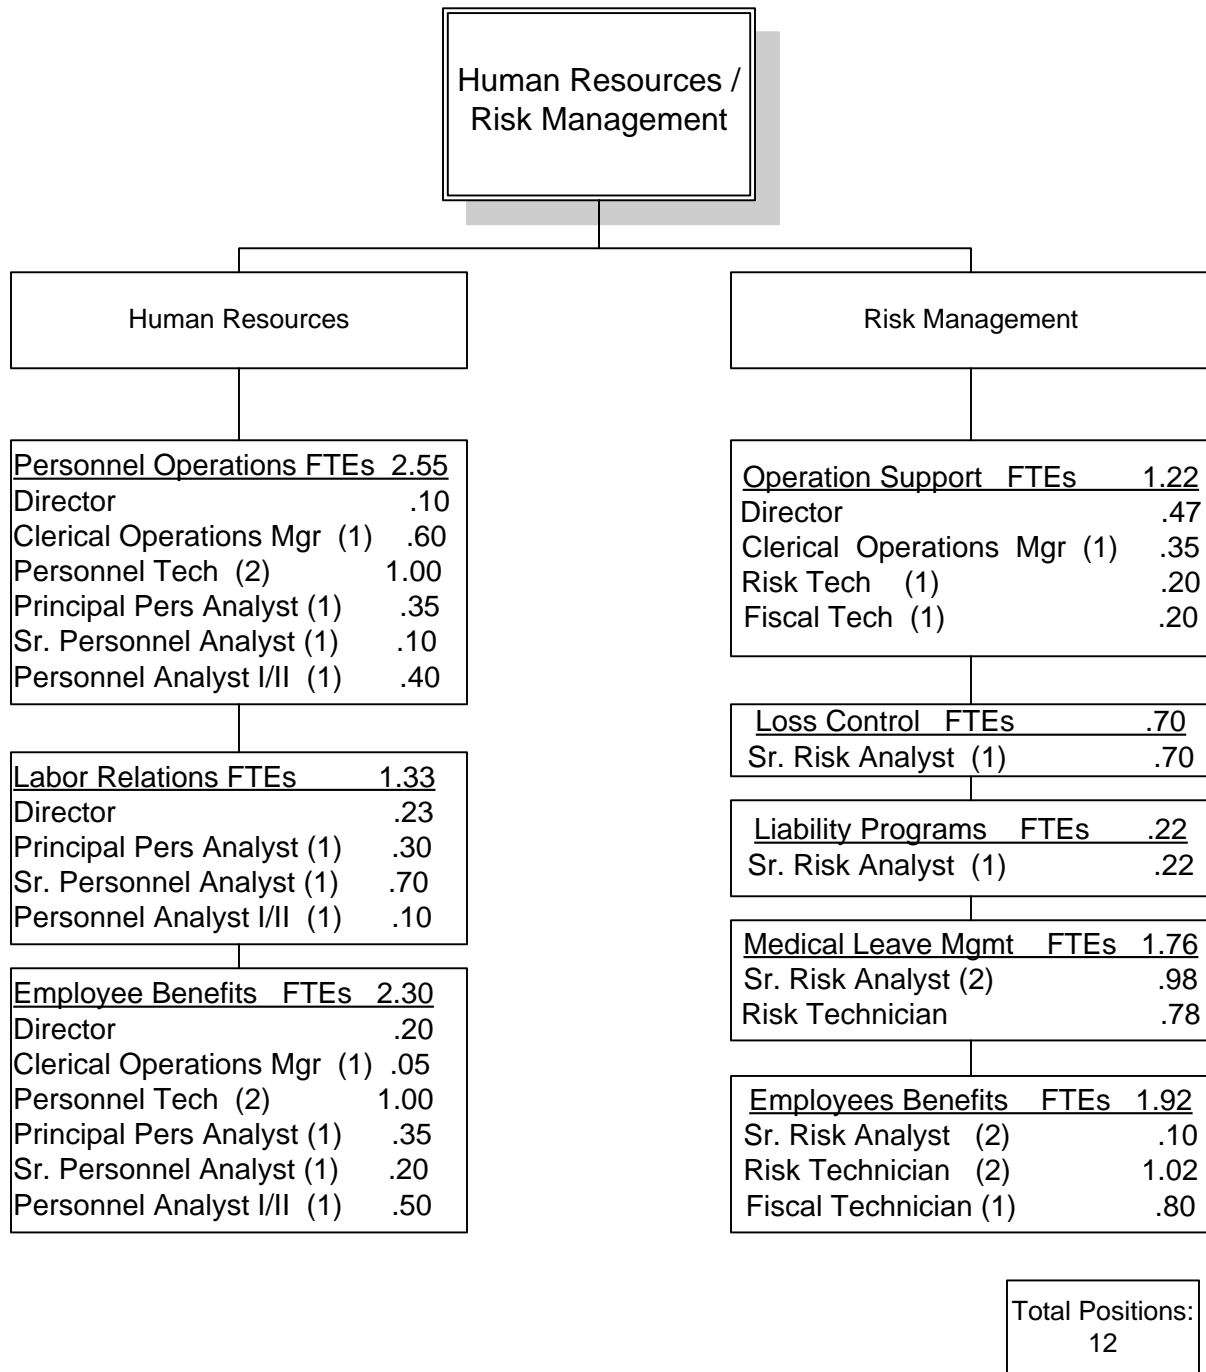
Human Resources / Risk Management

Human Resources

Personnel Operations FTEs 2.55
Director .10
Clerical Operations Mgr (1) .60
Personnel Tech (2) 1.00
Principal Pers Analyst (1) .35
Sr. Personnel Analyst (1) .10
Personnel Analyst I/II (1) .40

Labor Relations FTEs 1.33
Director .23
Principal Pers Analyst (1) .30
Sr. Personnel Analyst (1) .70
Personnel Analyst I/II (1) .10

Employee Benefits FTEs 2.30
Director .20
Clerical Operations Mgr (1) .05
Personnel Tech (2) 1.00
Principal Pers Analyst (1) .35
Sr. Personnel Analyst (1) .20
Personnel Analyst I/II (1) .50

Risk Management

Operation Support FTEs 1.22
Director .47
Clerical Operations Mgr (1) .35
Risk Tech (1) .20
Fiscal Tech (1) .20

Loss Control FTEs .70
Sr. Risk Analyst (1) .70

Liability Programs FTEs .22
Sr. Risk Analyst (1) .22

Medical Leave Mgmt FTEs 1.76
Sr. Risk Analyst (2) .98
Risk Technician .78

Employees Benefits FTEs 1.92
Sr. Risk Analyst (2) .10
Risk Technician (2) 1.02
Fiscal Technician (1) .80

Total Positions: 12